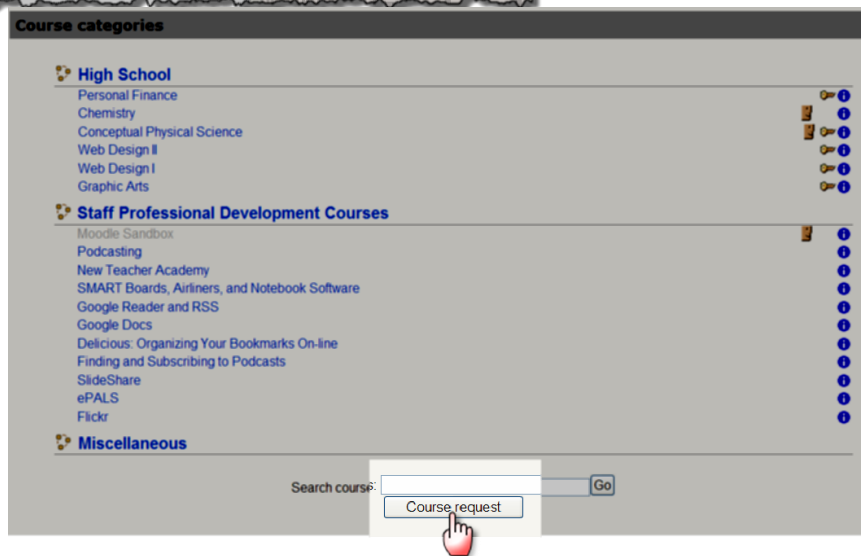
Course categories

High School
Personal Finance
Chemistry
Conceptual Physical Science
Web Design II
Web Design I
Graphic Arts

Staff Professional Development Courses
Moodle Sandbox
Podcasting
New Teacher Academy
SMART Boards, Airliners, and Notebook Software
Google Reader and RSS
Google Docs
Delicious: Organizing Your Bookmarks On-line
Finding and Subscribing to Podcasts
SlideShare
ePALS
Flickr

Miscellaneous

Search courses: Go
Course request